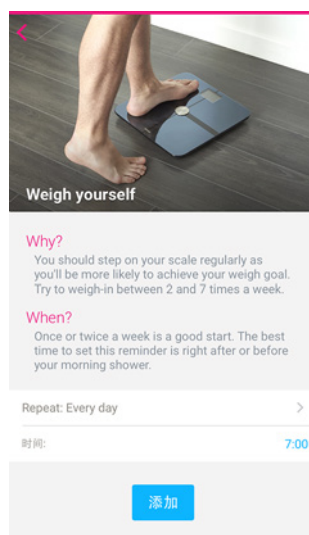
Weigh yourself

Why?
You should step on your scale regularly as you'll be more likely to achieve your weigh goal. Try to weigh-in between 2 and 7 times a week.

When?
Once or twice a week is a good start. The best time to set this reminder is right after or before your morning shower.

Repeat: Every day

时间:
7:00

添加